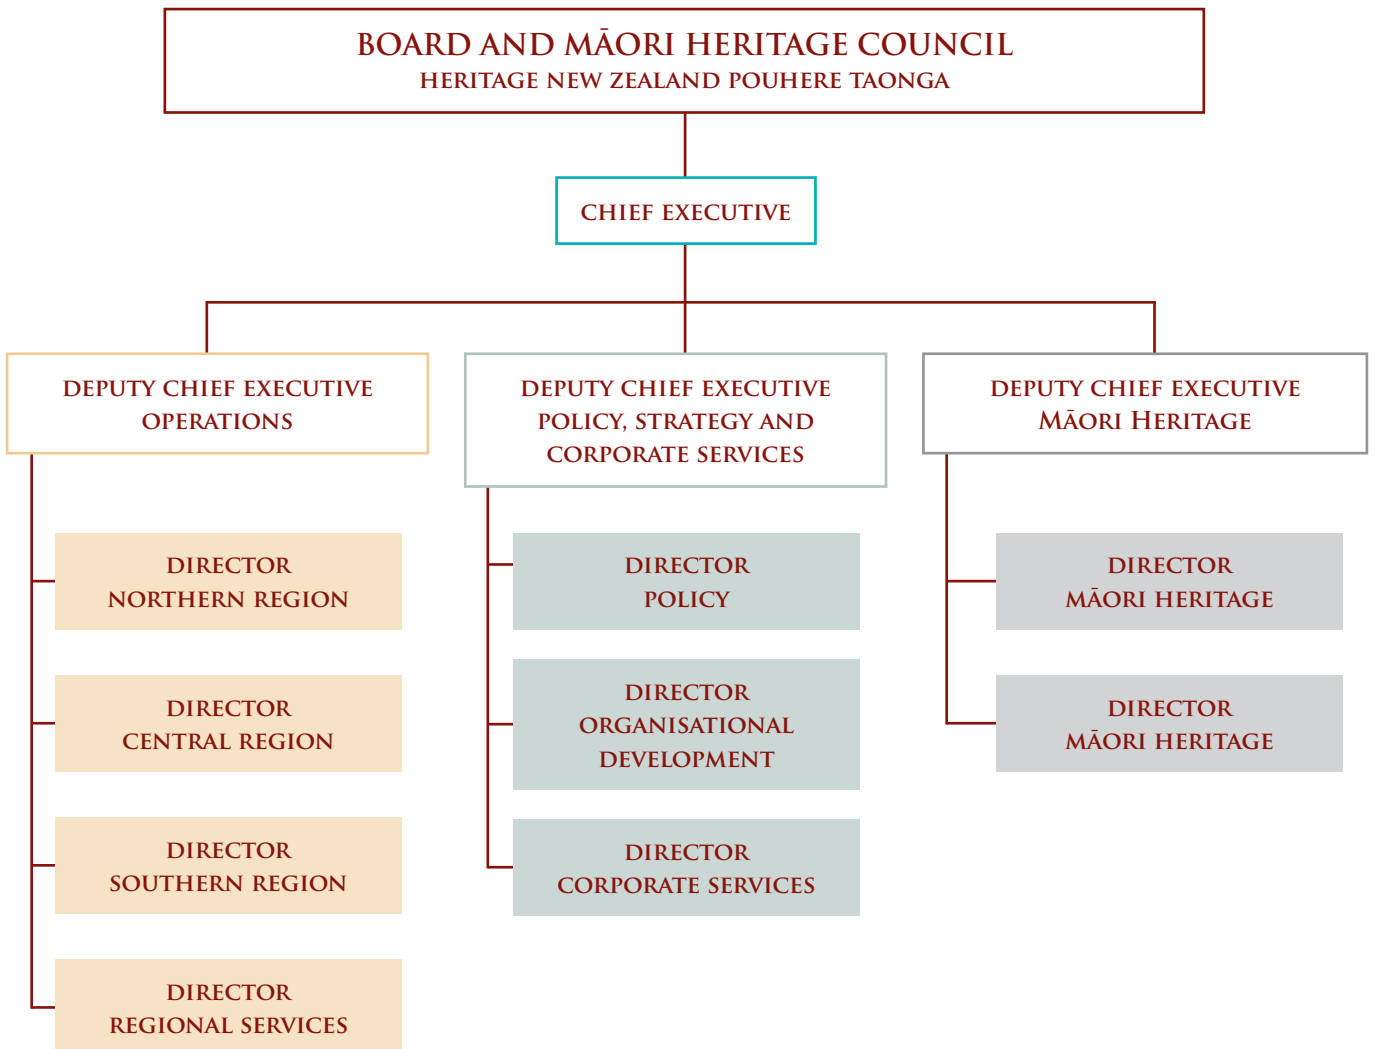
BOARD AND MĀORI HERITAGE COUNCIL
HERITAGE NEW ZEALAND POUHERE TAONGA

CHIEF EXECUTIVE

DEPUTY CHIEF EXECUTIVE
OPERATIONS

DIRECTOR
NORTHERN REGION

DIRECTOR
CENTRAL REGION

DIRECTOR
SOUTHERN REGION

DIRECTOR
REGIONAL SERVICES

DEPUTY CHIEF EXECUTIVE
POLICY, STRATEGY AND
CORPORATE SERVICES

DIRECTOR
POLICY

DIRECTOR
ORGANISATIONAL
DEVELOPMENT

DIRECTOR
CORPORATE SERVICES

DEPUTY CHIEF EXECUTIVE
MĀORI HERITAGE

DIRECTOR
MĀORI HERITAGE

DIRECTOR
MĀORI HERITAGE